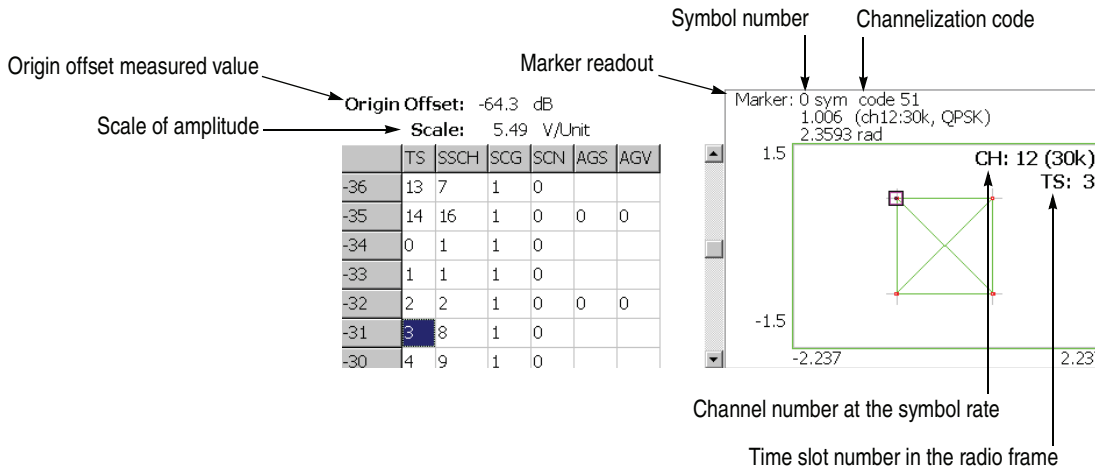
Symbol number

Channelization code

Origin offset measured value

Marker readout

Origin Offset: -64.3 dB

Scale of amplitude

Scale: 5.49 V/Unit

| | TS | SSCH | SCG | SCN | AGS | AGV |
|---|---|---|---|---|---|---|
| -36 | 13 | 7 | 1 | 0 | | |
| -35 | 14 | 16 | 1 | 0 | 0 | 0 |
| -34 | 0 | 1 | 1 | 0 | | |
| -33 | 1 | 1 | 1 | 0 | | |
| -32 | 2 | 2 | 1 | 0 | 0 | 0 |
| -31 | 3 | 8 | 1 | 0 | | |
| -30 | 4 | 9 | 1 | 0 | | |

Marker: 0 sym code 51
1.006 (ch12:30k, QPSK)
2.3593 rad

1.5

CH: 12 (30k)

TS: 3

-1.5

-2.237

2.23

Channel number at the symbol rate

Time slot number in the radio frame